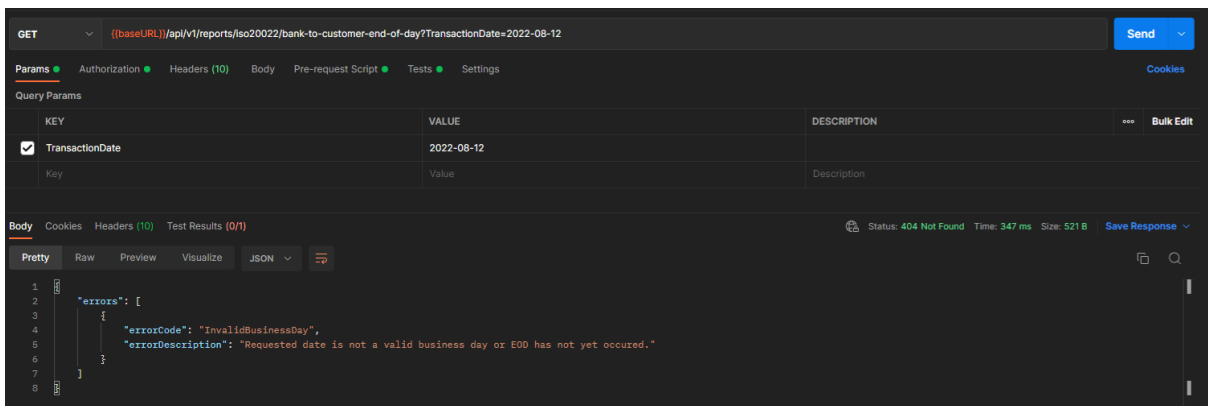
GET {{baseURL}}/api/v1/reports/iso20022/bank-to-customer-end-of-day?TransactionDate=2022-08-12

Send

Params Authorization Headers (10) Body Pre-request Script Tests Settings

Cookies

Query Params

| | KEY | VALUE | DESCRIPTION | Bulk Edit |
|---|---|---|---|---|
| ☑ | TransactionDate | 2022-08-12 | | |
| | Key | Value | Description | |

Body Cookies Headers (10) Test Results (0/1)

Status: 404 Not Found Time: 347 ms Size: 521 B Save Response

Pretty Raw Preview Visualize JSON

1 {
2 "errors": [
3 {
4 "errorCode": "InvalidBusinessDay",
5 "errorDescription": "Requested date is not a valid business day or EOD has not yet occured."
6 }
7 ]
8 }